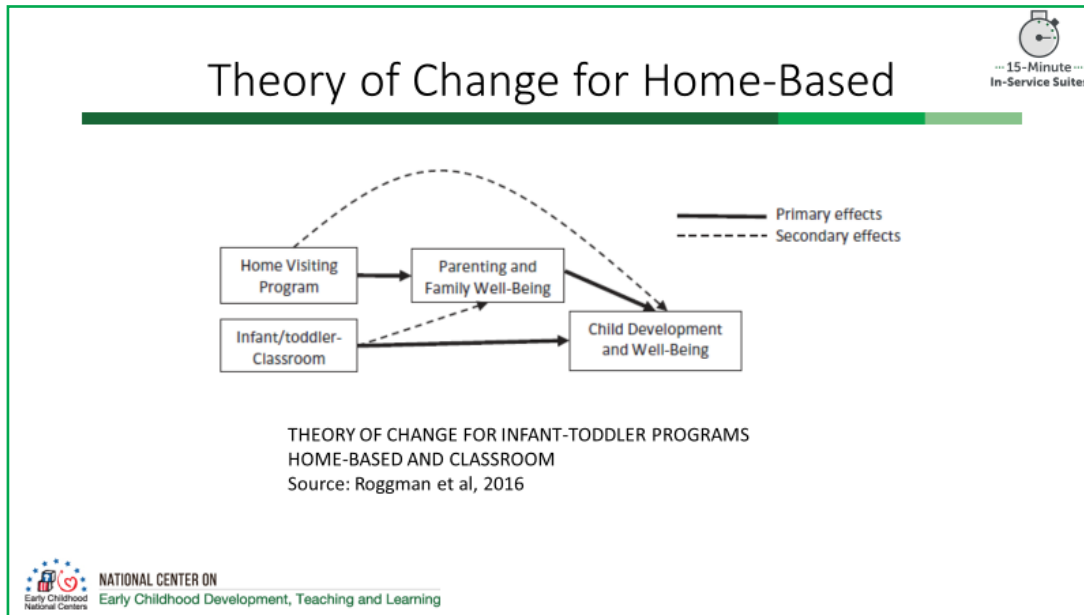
Theory of Change for Home-Based

15-Minute
In-Service Suites

Primary effects
Secondary effects

Home Visiting Program

Parenting and Family Well-Being

Infant/toddler-Classroom

Child Development and Well-Being

THEORY OF CHANGE FOR INFANT-TODDLER PROGRAMS
HOME-BASED AND CLASSROOM
Source: Roggman et al, 2016

Early Childhood National Centers

NATIONAL CENTER ON
Early Childhood Development, Teaching and Learning